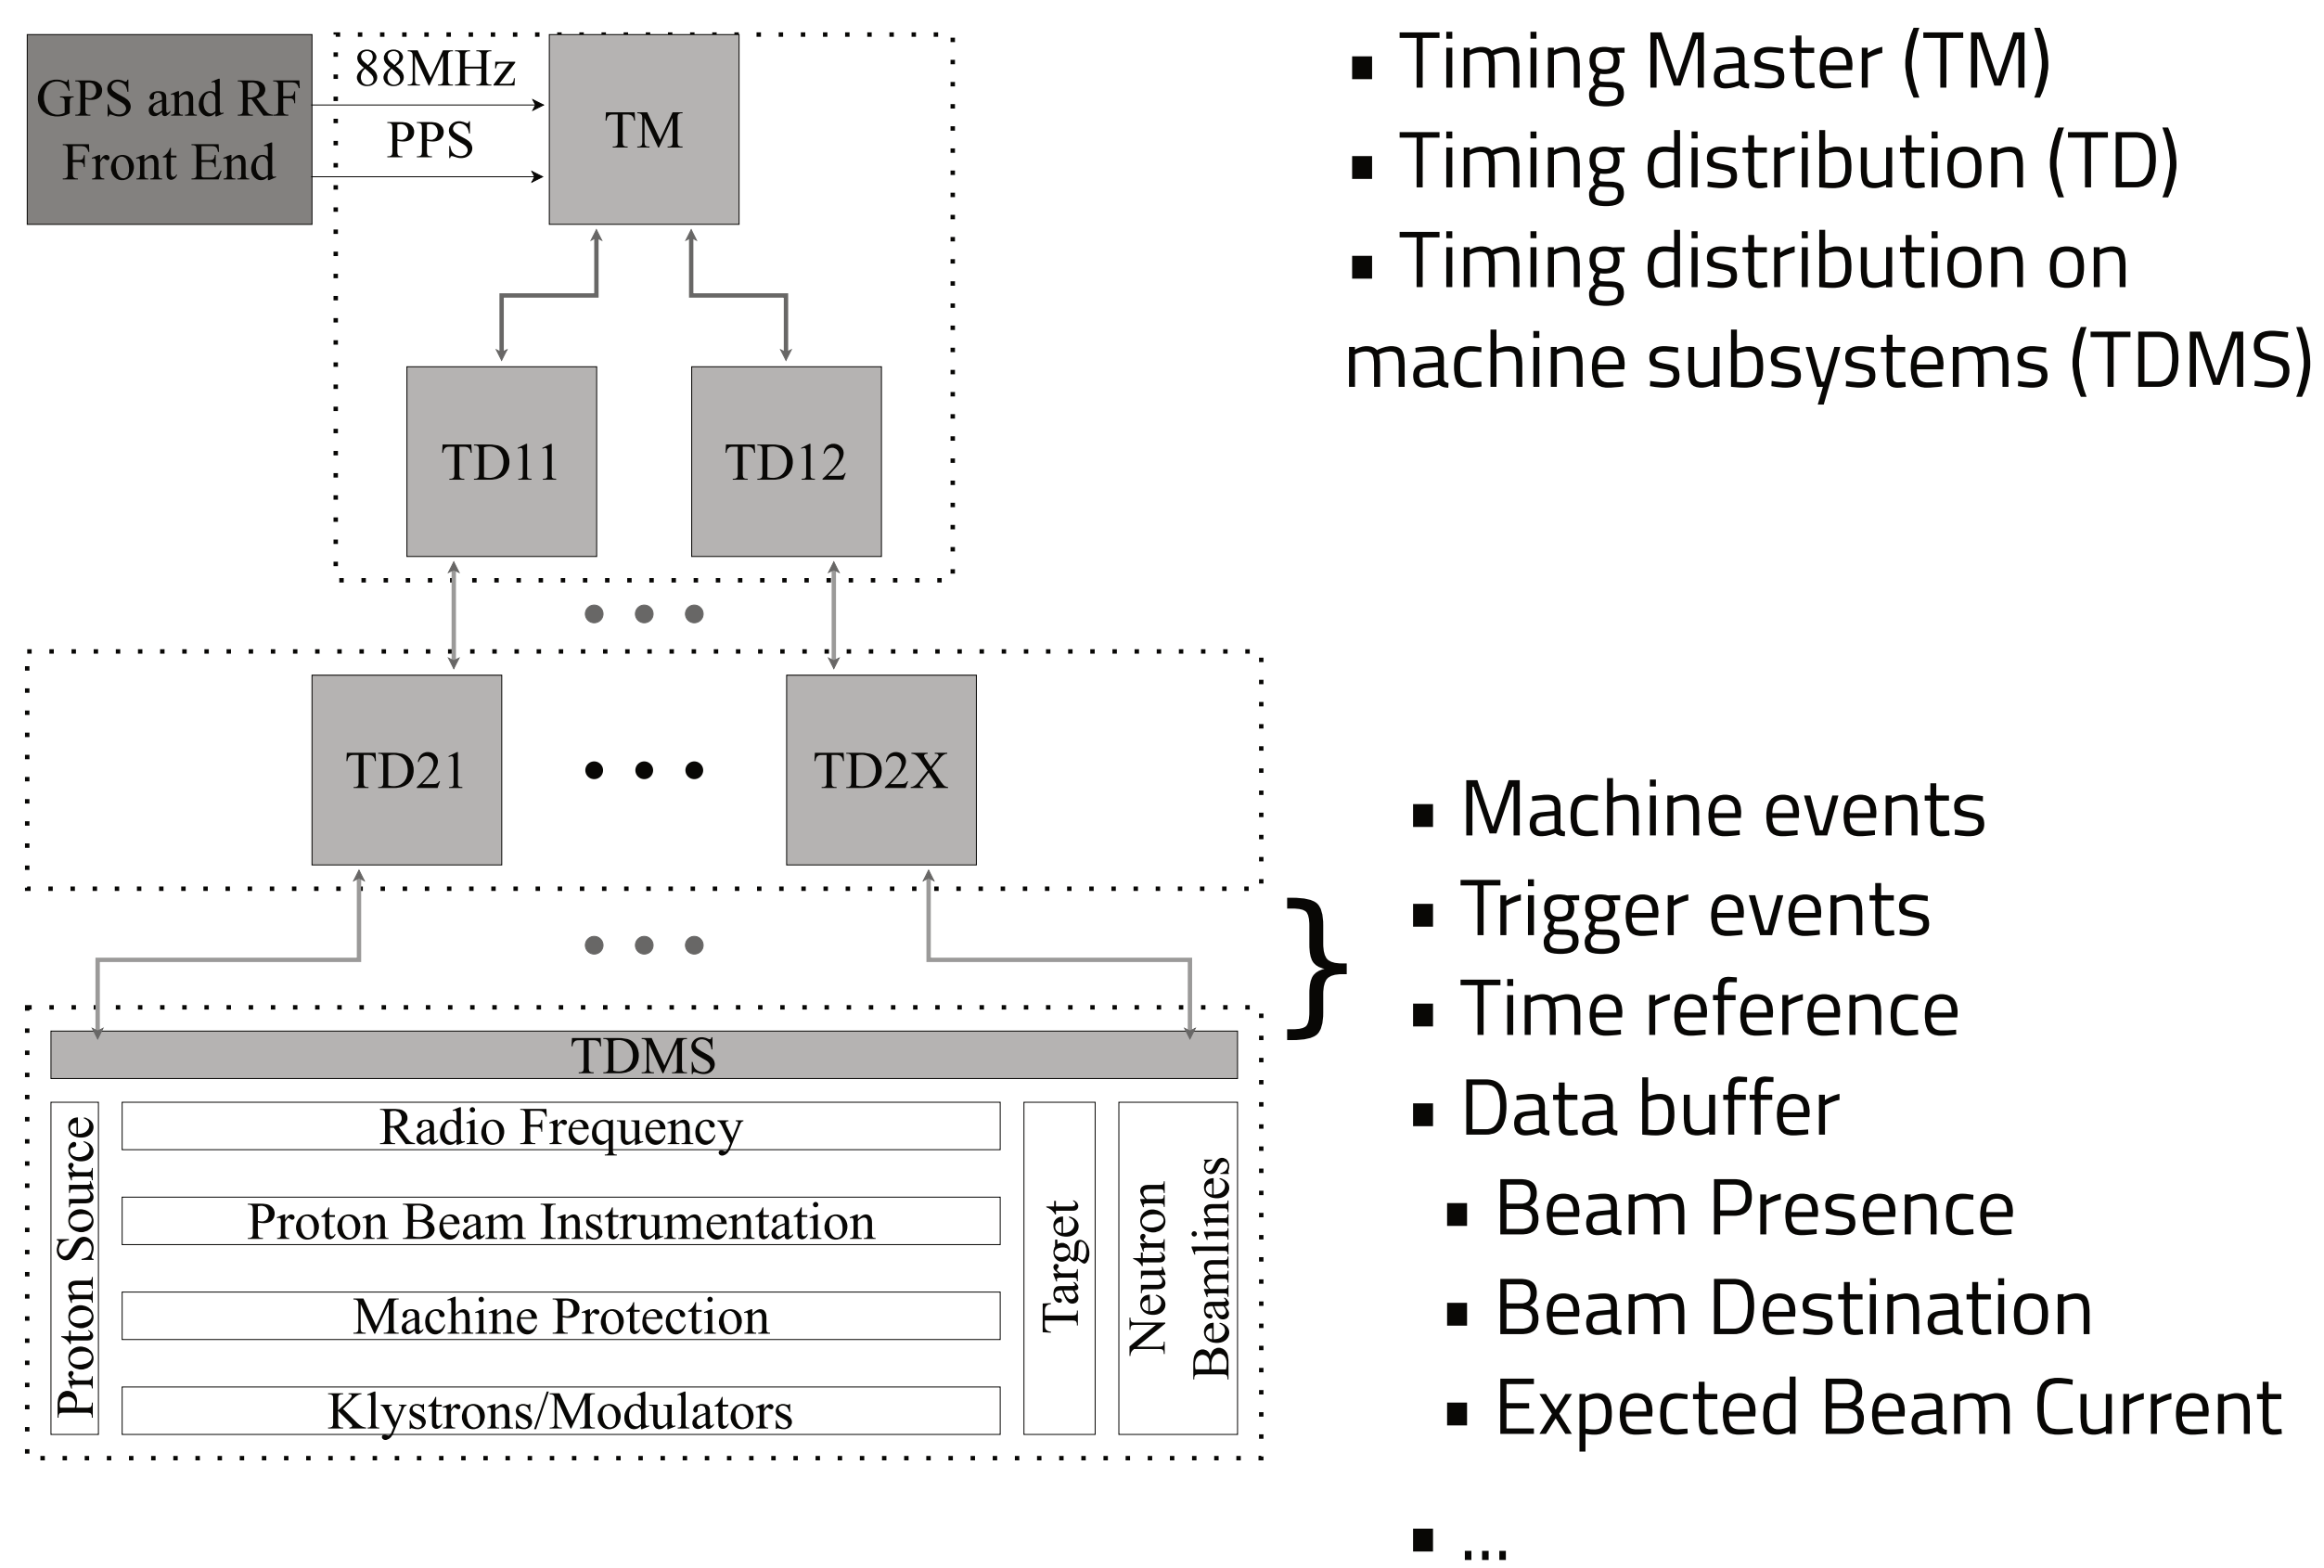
GPS and RF Front End

88MHz

PPS

TM

TD11

TD12

• • •

TD21

• • •

TD2X

• • •

TDMS

Proton Source

Radio Frequency

Proton Beam Instrumentation

Machine Protection

Klystrons/Modulators

Target

Neutron Beamlines

▪ Timing Master (TM)
▪ Timing distribution (TD)
▪ Timing distribution on machine subsystems (TDMS)

▪ Machine events
▪ Trigger events
▪ Time reference
▪ Data buffer
▪ Beam Presence
▪ Beam Destination
▪ Expected Beam Current

▪ ...